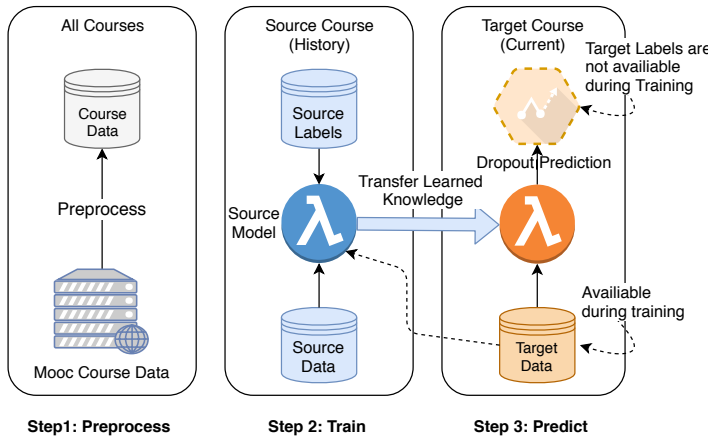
All Courses

Course Data

Preprocess

Mooc Course Data

Source Course (History)

Source Labels

Source Model

Source Data

Transfer Learned Knowledge

Target Course (Current)

Target Labels are not availiable during Training

Dropout Prediction

Available during training

Target Data

Step1: Preprocess

Step 2: Train

Step 3: Predict